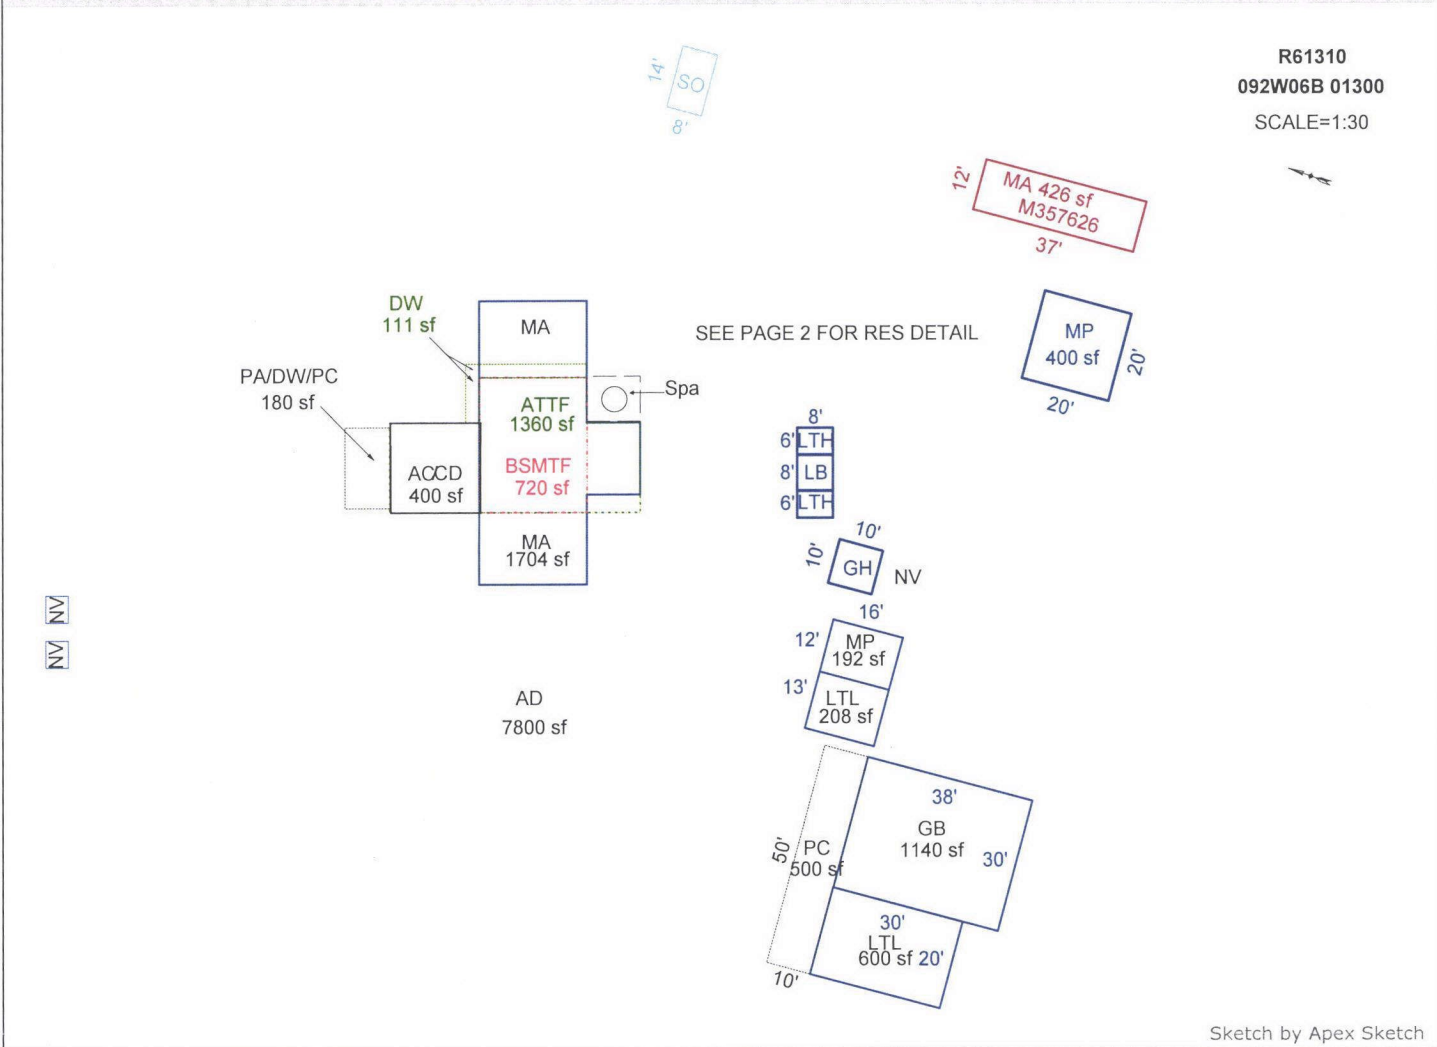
R61310
092W06B 01300
SCALE=1:30

14'
SO
8'

12'
MA 426 sf
M357626
37'

DW
111 sf

MA

SEE PAGE 2 FOR RES DETAIL

MP
400 sf
20'
20'

PA/DW/PC
180 sf

Spa

ATTF
1360 sf

BSMTF
720 sf

ACCD
400 sf

8'
6' LTH
8' LB
6' LTH

MA
1704 sf

10'
10'
GH
NV

NV
NV

16'
12'
MP
192 sf
13'
LTL
208 sf

AD
7800 sf

38'
GB
1140 sf
30'

50'
PC
500 sf

30'
LTL
600 sf 20'
10'

Sketch by Apex Sketch